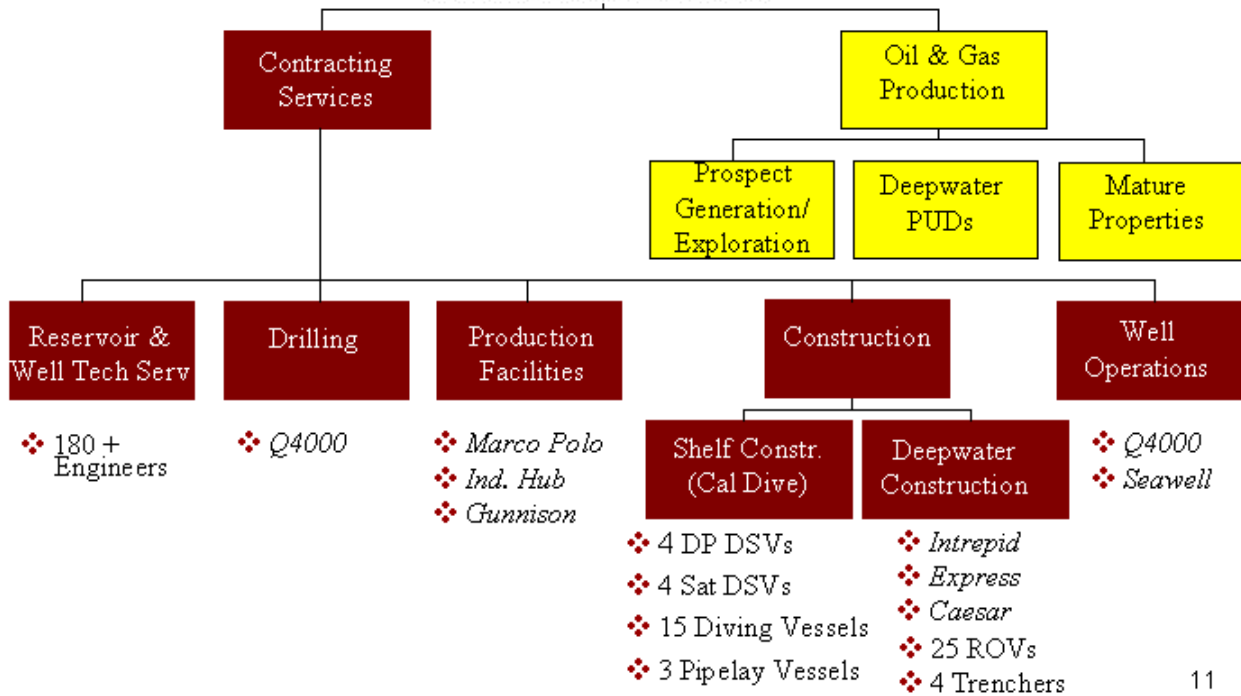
Contracting Services

Oil & Gas Production

Prospect Generation/ Exploration

Deepwater PUDs

Mature Properties

Reservoir & Well Tech Serv

Drilling

Production Facilities

Construction

Well Operations

❖ 180 + Engineers

❖ *Q4000*

❖ *Marco Polo*
❖ *Ind. Hub*
❖ *Gunnison*

Shelf Constr. (Cal Dive)

Deepwater Construction

❖ *Q4000*
❖ *Seawell*

❖ 4 DP DSVs
❖ 4 Sat DSVs
❖ 15 Diving Vessels
❖ 3 Pipelay Vessels

❖ *Intrepid*
❖ *Express*
❖ *Caesar*
❖ 25 ROVs
❖ 4 Trenchers

11